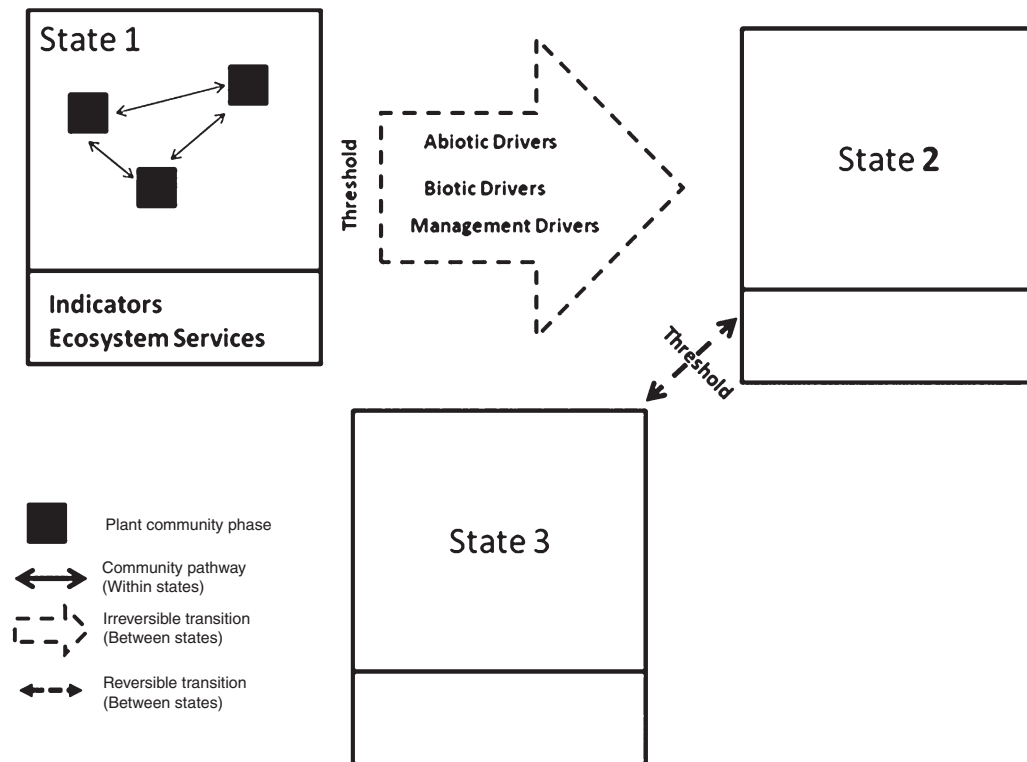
State 1

Indicators
Ecosystem Services

Threshold

Abiotic Drivers

Biotic Drivers

Management Drivers

State 2

Threshold

State 3

Plant community phase

Community pathway
(Within states)

Irreversible transition
(Between states)

Reversible transition
(Between states)